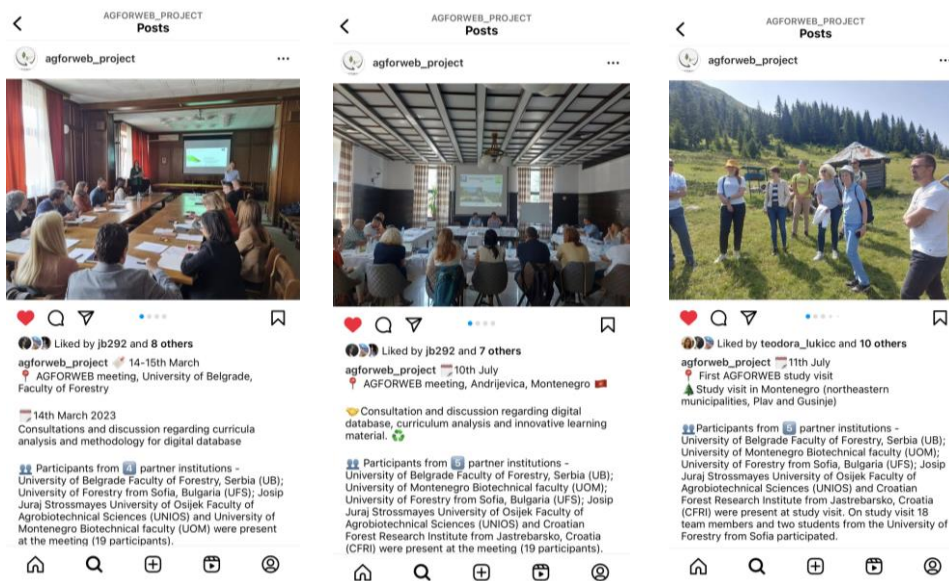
AGFORWEB_PROJECT
Posts

agforweb_project

Liked by jb292 and 8 others

agforweb_project 14-15th March
AGFORWEB meeting, University of Belgrade, Faculty of Forestry

14th March 2023
Consultations and discussion regarding curricula analysis and methodology for digital database

Participants from 4 partner institutions - University of Belgrade Faculty of Forestry, Serbia (UB); University of Forestry from Sofia, Bulgaria (UFS); Josip Juraj Strossmayes University of Osijek Faculty of Agrobiotechnical Sciences (UNIOS) and University of Montenegro Biotechnical faculty (UOM) were present at the meeting (19 participants).

AGFORWEB_PROJECT
Posts

agforweb_project

Liked by jb292 and 7 others

agforweb_project 10th July
AGFORWEB meeting, Andrijevica, Montenegro

Consultation and discussion regarding digital database, curriculum analysis and innovative learning material.

Participants from 5 partner institutions - University of Belgrade Faculty of Forestry, Serbia (UB); University of Montenegro Biotechnical faculty (UOM); University of Forestry from Sofia, Bulgaria (UFS); Josip Juraj Strossmayes University of Osijek Faculty of Agrobiotechnical Sciences (UNIOS) and Croatian Forest Research Institute from Jastrebarsko, Croatia (CFRI) were present at the meeting (19 participants).

AGFORWEB_PROJECT
Posts

agforweb_project

Liked by teodora_lukicc and 10 others

agforweb_project 11th July
First AGFORWEB study visit
Study visit in Montenegro (northeastern municipalities, Plav and Gusinje)

Participants from 5 partner institutions - University of Belgrade Faculty of Forestry, Serbia (UB); University of Montenegro Biotechnical faculty (UOM); University of Forestry from Sofia, Bulgaria (UFS); Josip Juraj Strossmayes University of Osijek Faculty of Agrobiotechnical Sciences (UNIOS) and Croatian Forest Research Institute from Jastrebarsko, Croatia (CFRI) were present at study visit. On study visit 18 team members and two students from the University of Forestry from Sofia participated.